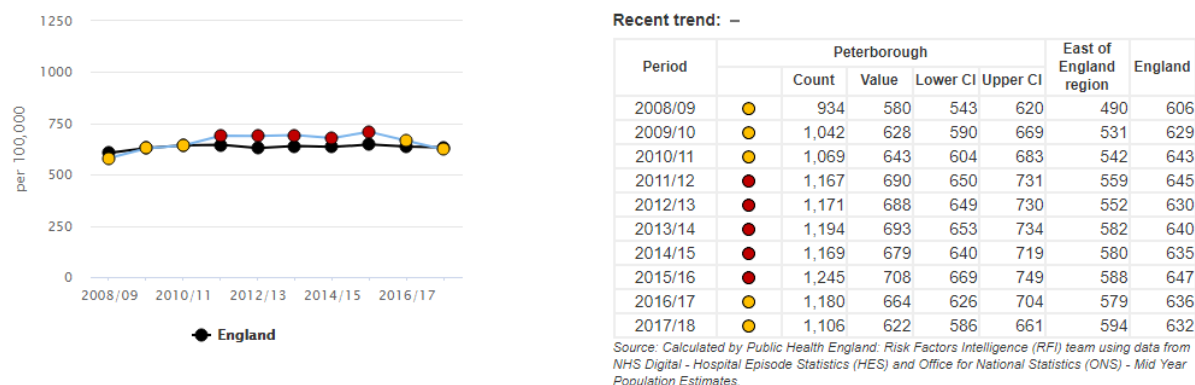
1250

1000

750

500

250

0

per 100,000

2008/09 2010/11 2012/13 2014/15 2016/17

England

Recent trend: –

| Period | Peterborough | | | | | East of England region | England |
|---|---|---|---|---|---|---|---|
| | | Count | Value | Lower CI | Upper CI | | |
| 2008/09 | | 934 | 580 | 543 | 620 | 490 | 606 |
| 2009/10 | | 1,042 | 628 | 590 | 669 | 531 | 629 |
| 2010/11 | | 1,069 | 643 | 604 | 683 | 542 | 643 |
| 2011/12 | | 1,167 | 690 | 650 | 731 | 559 | 645 |
| 2012/13 | | 1,171 | 688 | 649 | 730 | 552 | 630 |
| 2013/14 | | 1,194 | 693 | 653 | 734 | 582 | 640 |
| 2014/15 | | 1,169 | 679 | 640 | 719 | 580 | 635 |
| 2015/16 | | 1,245 | 708 | 669 | 749 | 588 | 647 |
| 2016/17 | | 1,180 | 664 | 626 | 704 | 579 | 636 |
| 2017/18 | | 1,106 | 622 | 586 | 661 | 594 | 632 |

Source: Calculated by Public Health England: Risk Factors Intelligence (RFI) team using data from NHS Digital - Hospital Episode Statistics (HES) and Office for National Statistics (ONS) - Mid Year Population Estimates